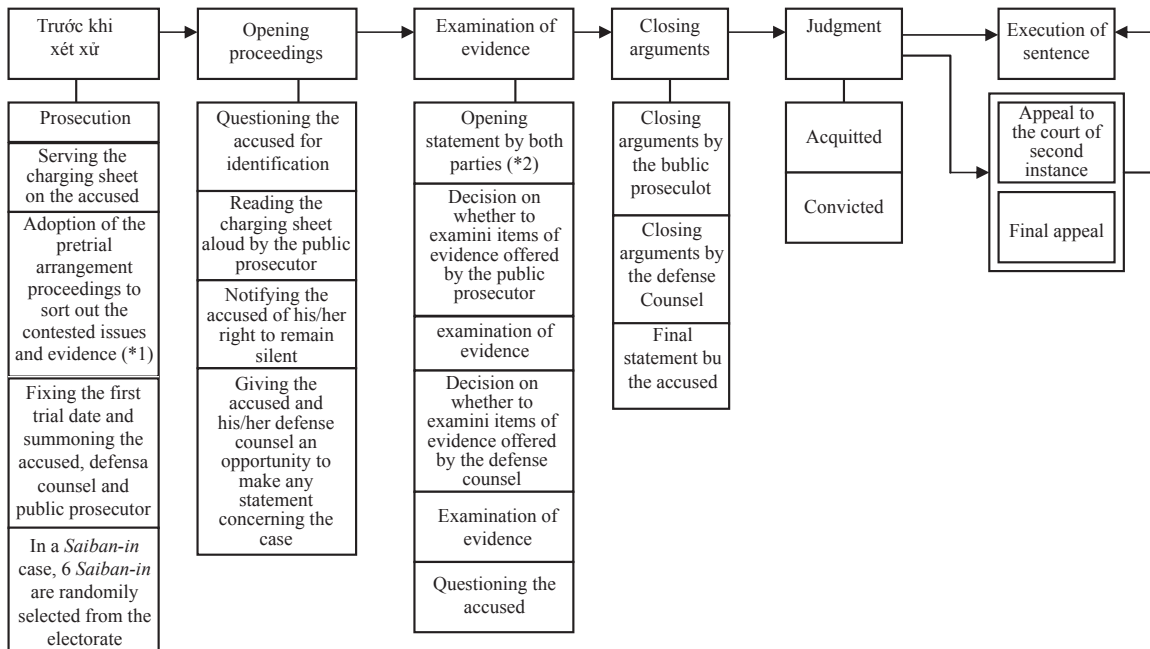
Trước khi xét xử

Prosecution

Serving the charging sheet on the accused

Adoption of the pretrial arrangement proceedings to sort out the contested issues and evidence (*1)

Fixing the first trial date and summoning the accused, defensa counsel and public prosecutor

In a *Saiban-in* case, 6 *Saiban-in* are randomly selected from the electorate

Opening proceedings

Questioning the accused for identification

Reading the charging sheet aloud by the public prosecutor

Notifying the accused of his/her right to remain silent

Giving the accused and his/her defense counsel an opportunity to make any statement concerning the case

Examination of evidence

Opening statement by both parties (*2)

Decision on whether to examini items of evidence offered by the public prosecutor

examination of evidence

Decision on whether to examini items of evidence offered by the defense counsel

Examination of evidence

Questioning the accused

Closing arguments

Closing arguments by the bublic proseculot

Closing arguments by the defense Counsel

Final statement bu the accused

Judgment

Acquitted

Convicted

Execution of sentence

Appeal to the court of second instance

Final appeal